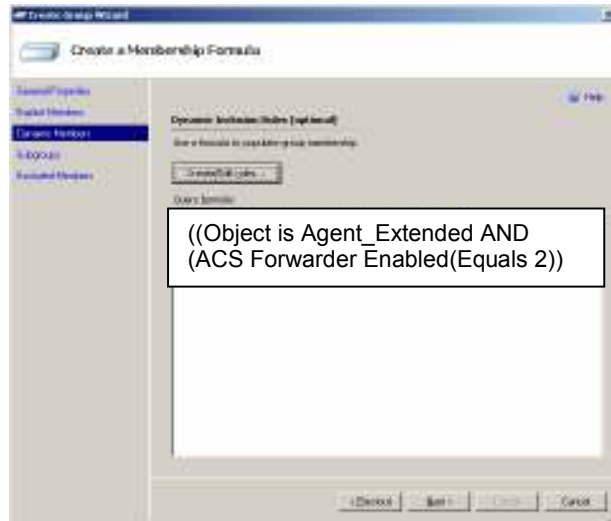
Create Group Wizard

Create a Membership Formula

General Properties
Explicit Members
Dynamic Members
Subgroups
Excluded Members

Help

Dynamic Inclusion Rules (optional)

Use a formula to populate group membership.

Create/Edit rules...

Query formula:

((Object is Agent_Extended AND (ACS Forwarder Enabled(Equals 2))

< Previous | Next > | Create | Cancel